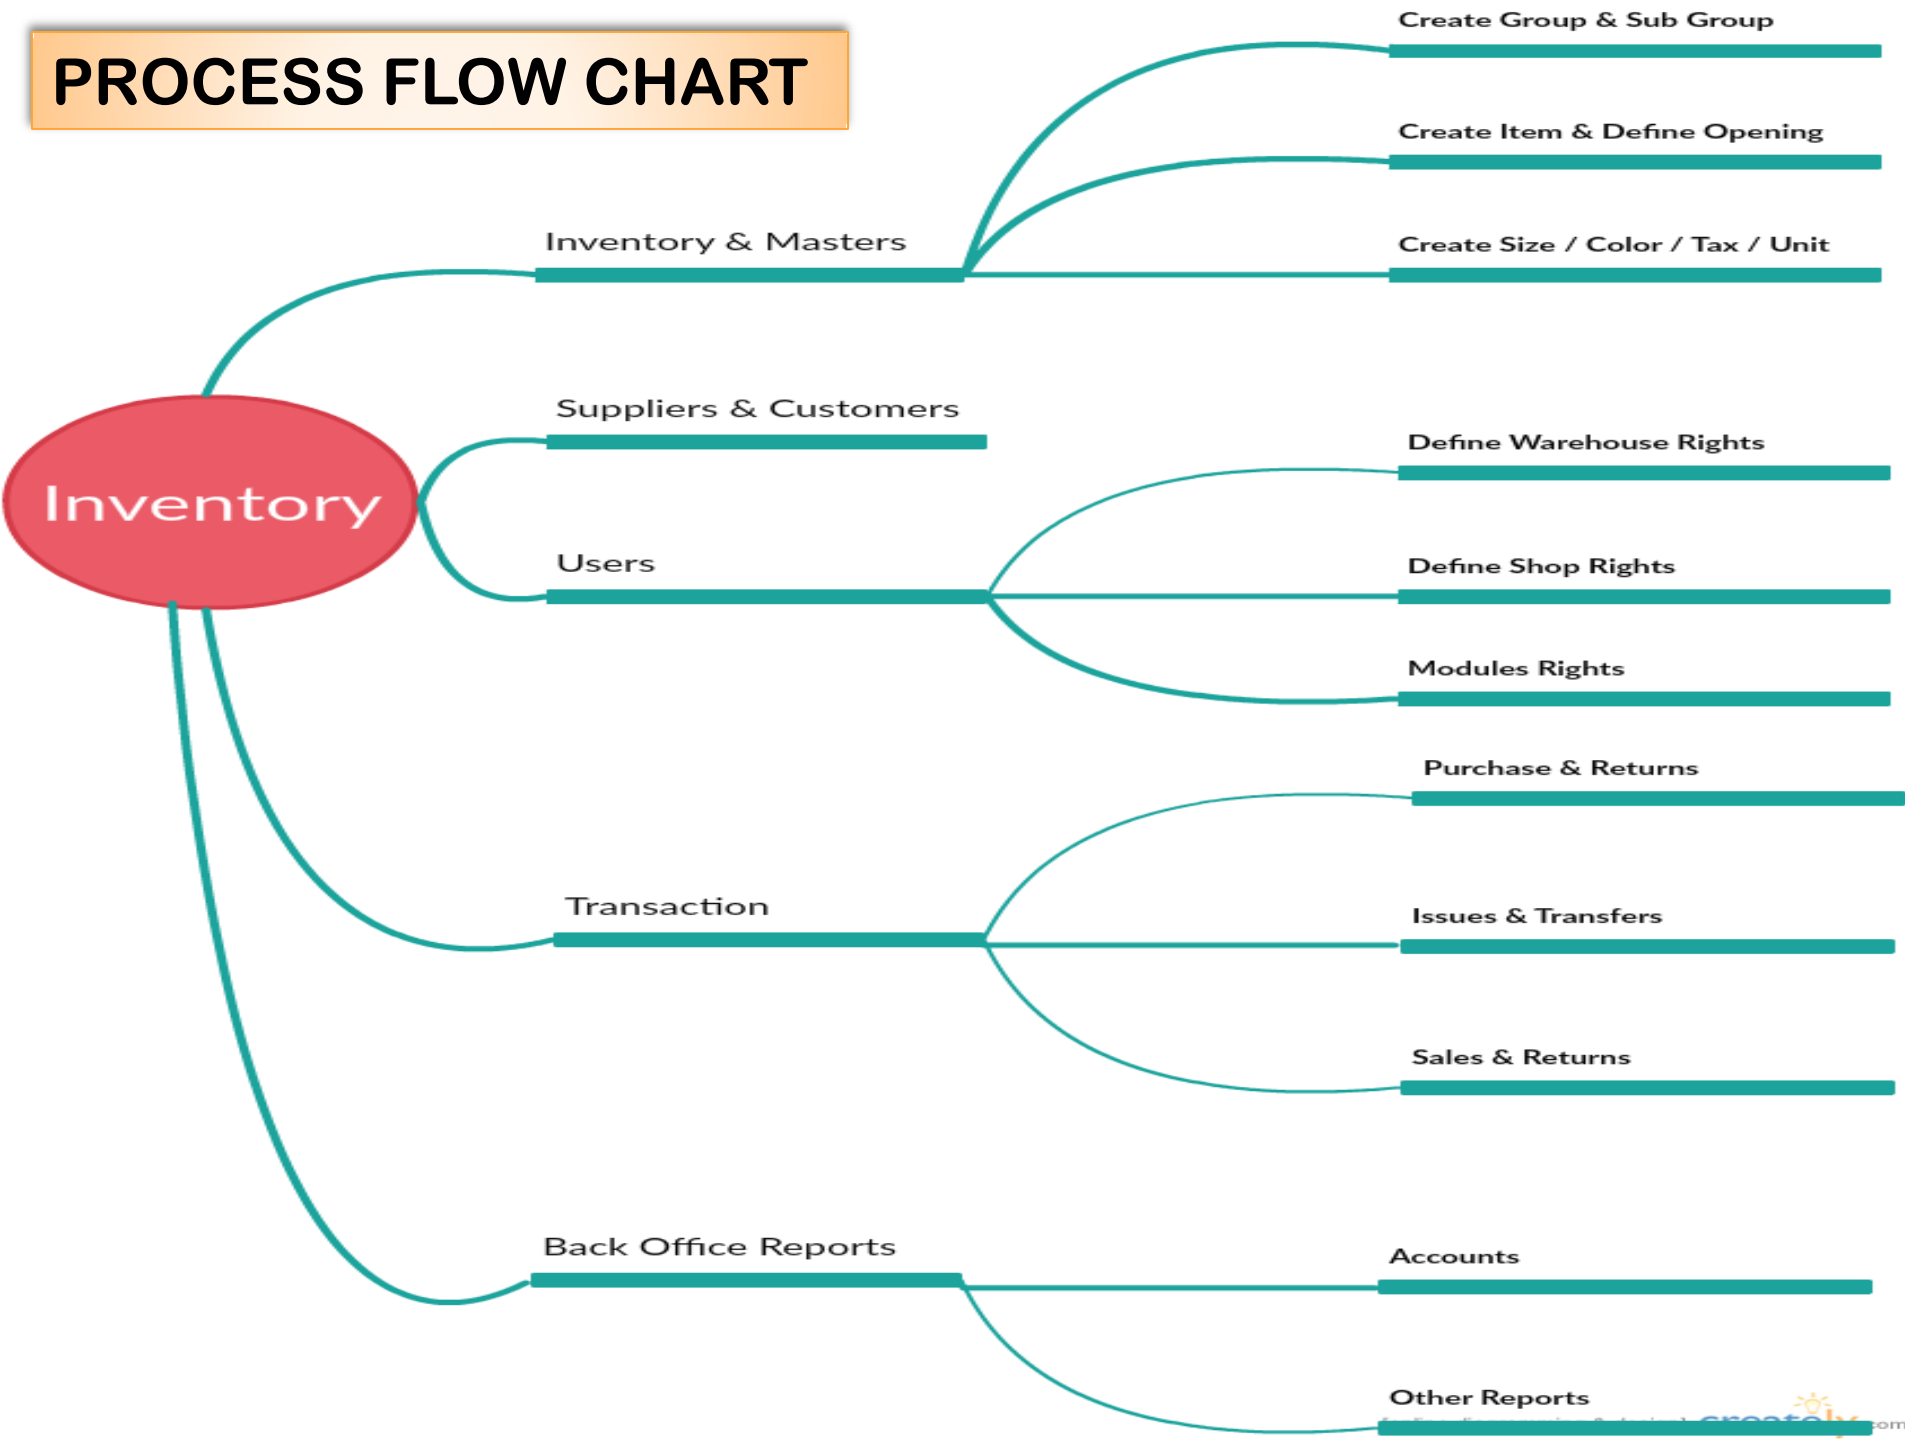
PROCESS FLOW CHART

Inventory

Inventory & Masters

Create Group & Sub Group

Create Item & Define Opening

Create Size / Color / Tax / Unit

Suppliers & Customers

Users

Define Warehouse Rights

Define Shop Rights

Modules Rights

Transaction

Purchase & Returns

Issues & Transfers

Sales & Returns

Back Office Reports

Accounts

Other Reports

creately.com